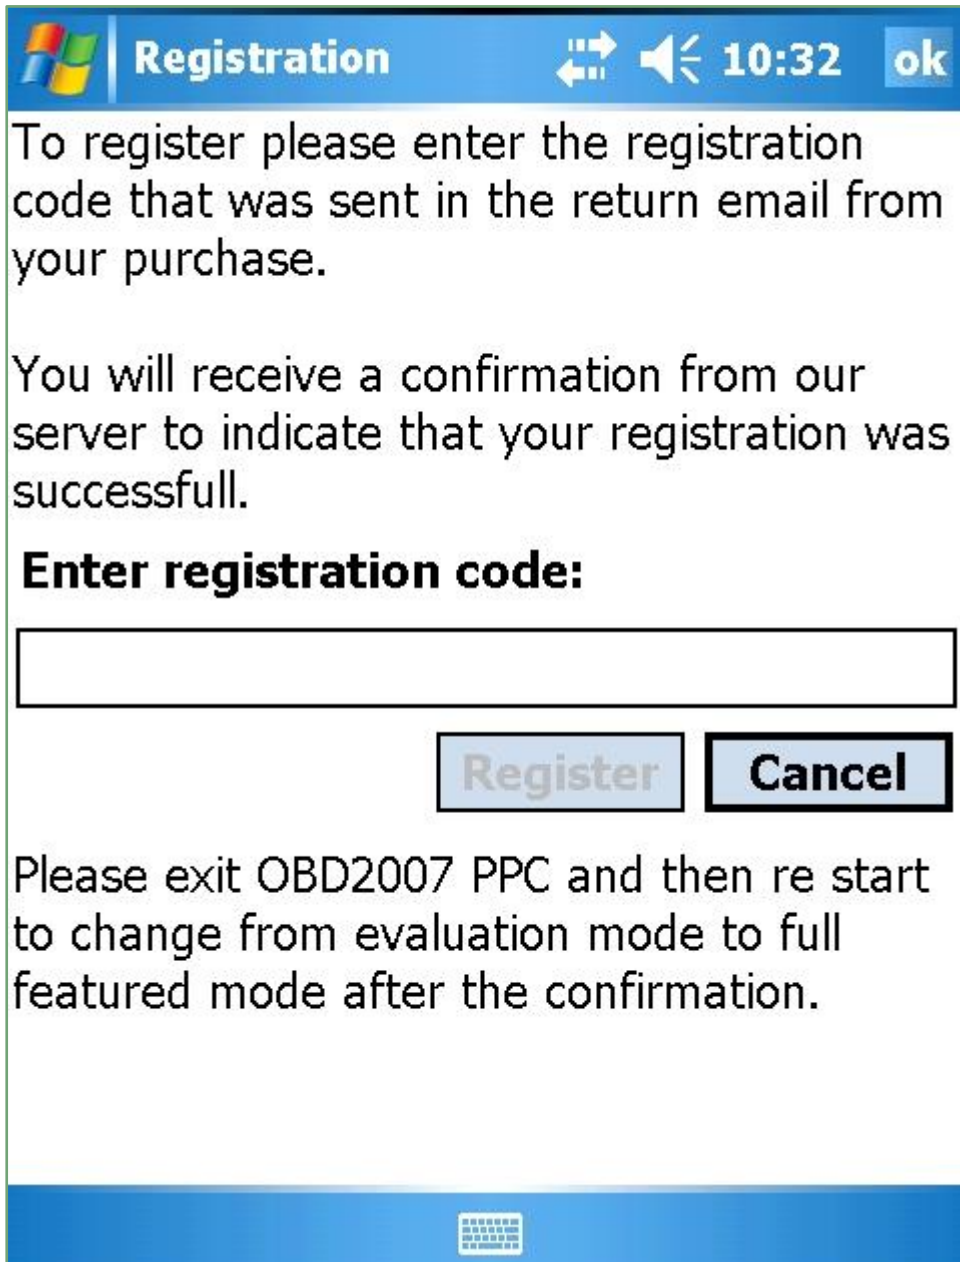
Registration 10:32 ok

To register please enter the registration code that was sent in the return email from your purchase.

You will receive a confirmation from our server to indicate that your registration was successfull.

Enter registration code:

Register Cancel

Please exit OBD2007 PPC and then re start to change from evaluation mode to full featured mode after the confirmation.